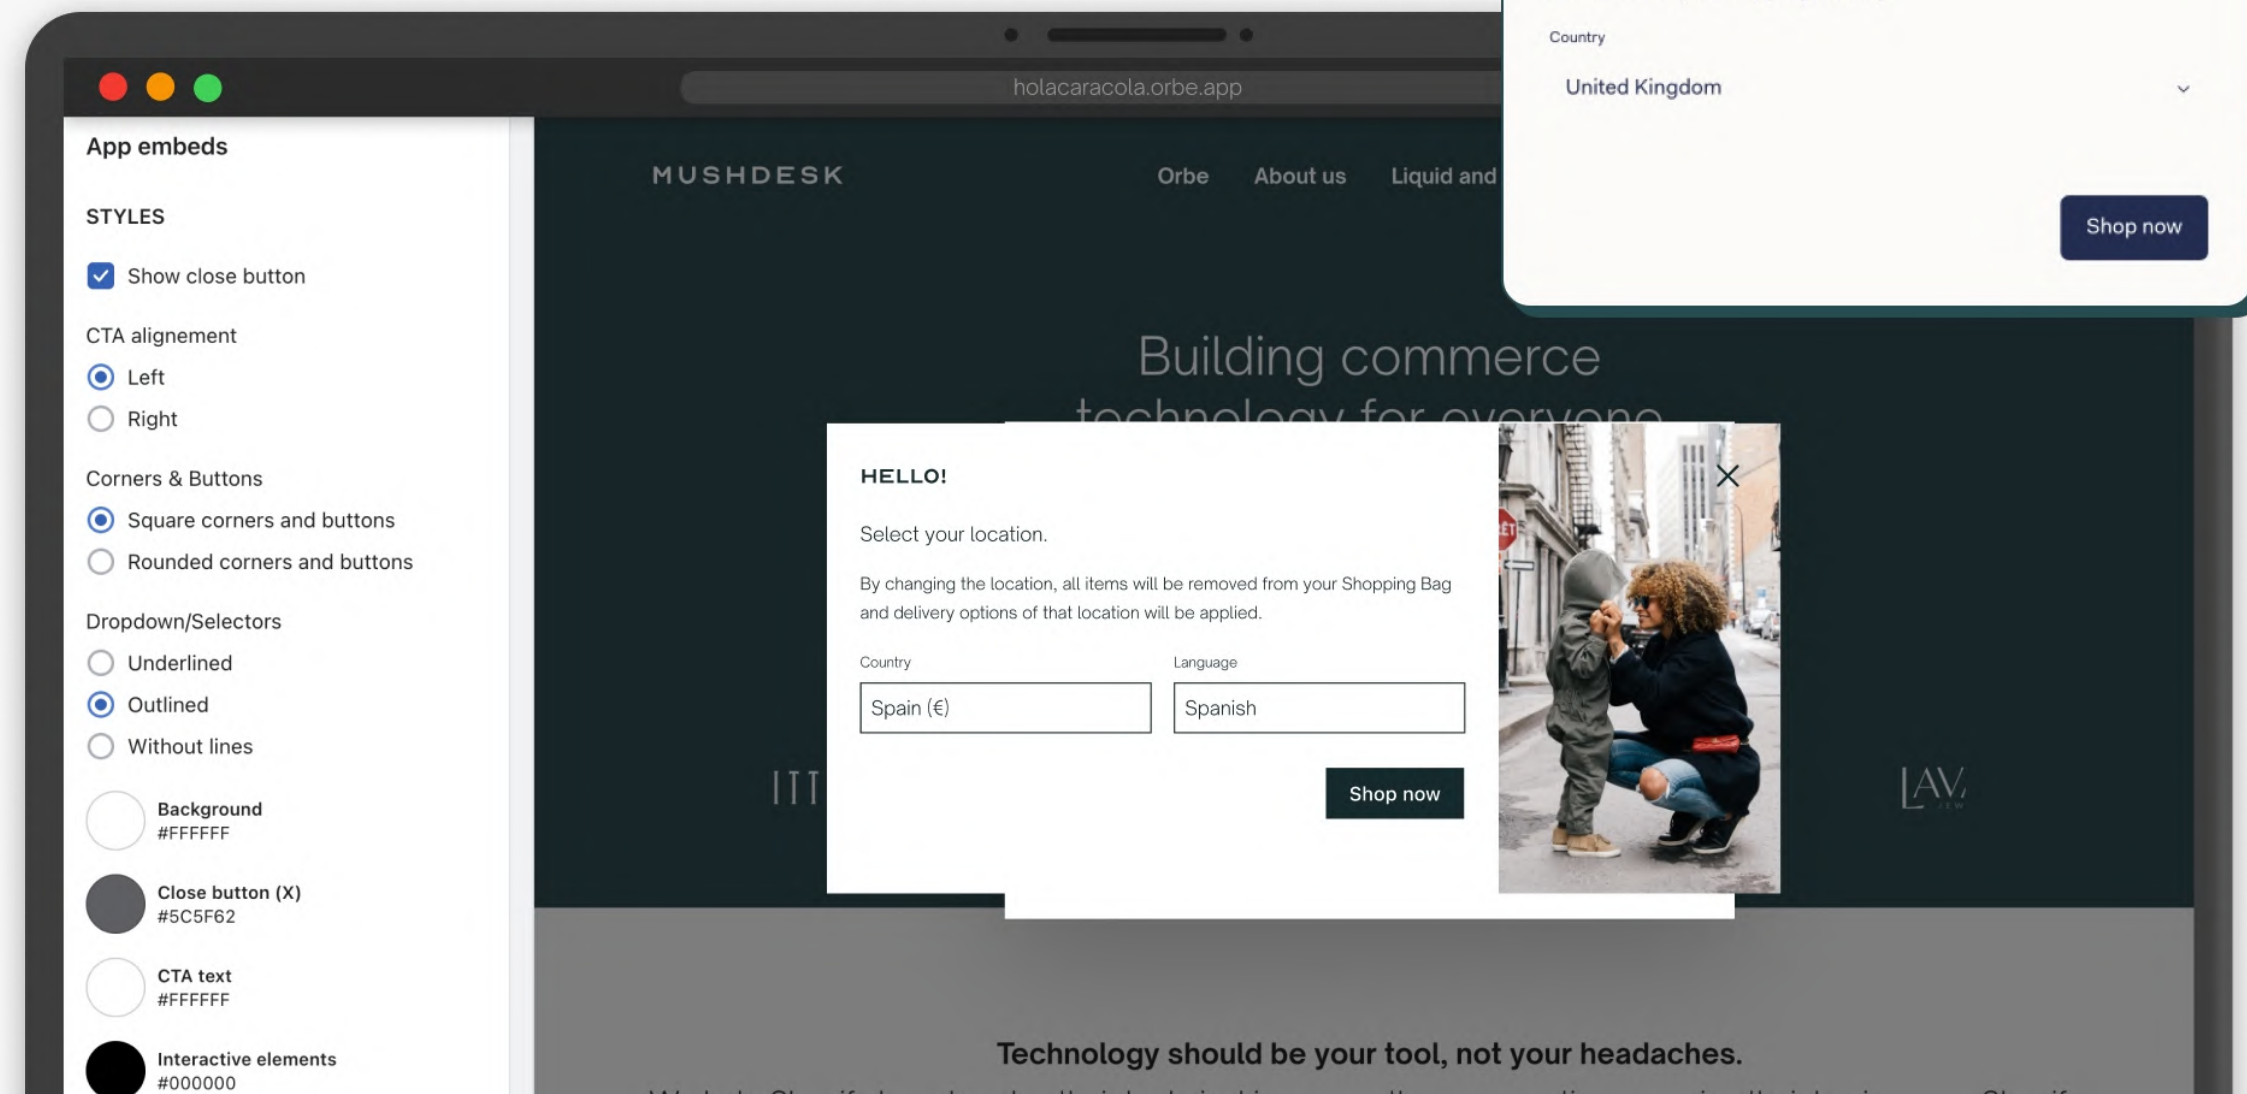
holacaracola.orbe.app

App embeds

STYLES

Show close button

CTA alignement

Left

Right

Corners & Buttons

Square corners and buttons

Rounded corners and buttons

Dropdown/Selectors

Underlined

Outlined

Without lines

Background
#FFFFFF

Close button (X)
#5C5F62

CTA text
#FFFFFF

Interactive elements
#000000

MUSHDESK

Orbe About us Liquid and

Country

United Kingdom

Shop now

Building commerce technology for everyone

HELLO!

Select your location.

By changing the location, all items will be removed from your Shopping Bag and delivery options of that location will be applied.

Country

Spain (€)

Language

Spanish

Shop now

Technology should be your tool, not your headaches.